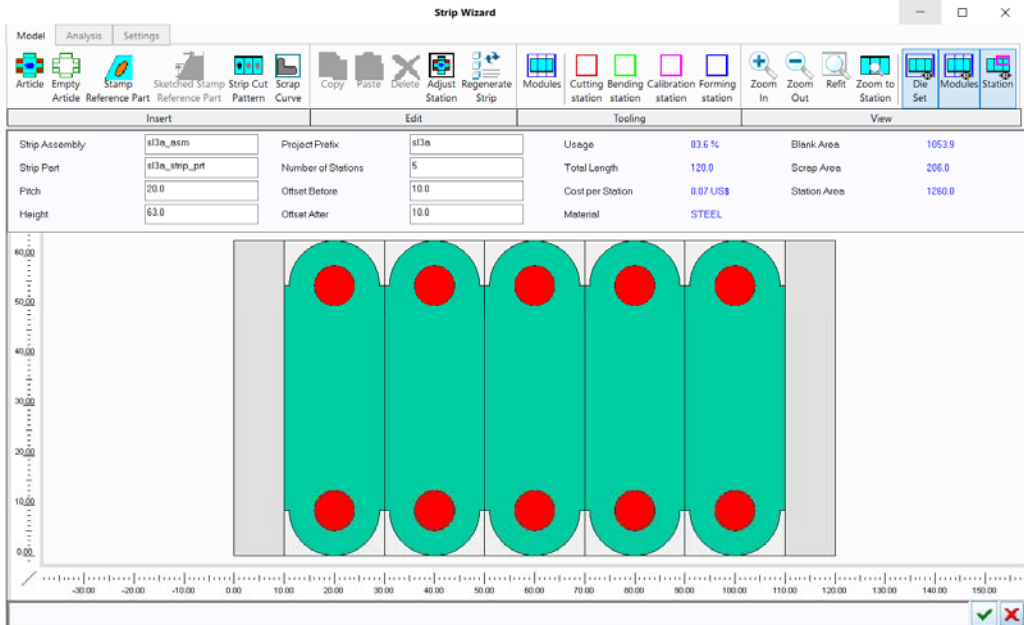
Strip Wizard

Model Analysis Settings

Article Empty Article Stamp Reference Part Sketched Stamp Reference Part Strip Cut Pattern Scrap Curve
Insert

Copy Paste Delete Adjust Station Regenerate Strip
Edit

Modules Cutting station Bending station Calibration station Forming station
Tooling

Zoom In Zoom Out Refit Zoom to Station Die Set Modules Station
View

| | | | | | | | |
|---|---|---|---|---|---|---|---|
| Strip Assembly | sl3a_asm | Project Prefix | sl3a | Usage | 83.6 % | Blank Area | 1053.9 |
| Strip Part | sl3a_strip_prt | Number of Stations | 5 | Total Length | 120.0 | Scrap Area | 206.0 |
| Pitch | 20.0 | Offset Before | 10.0 | Cost per Station | 0.07 US$ | Station Area | 1260.0 |
| Height | 63.0 | Offset After | 10.0 | Material | STEEL | | |

60.00
50.00
40.00
30.00
20.00
10.00
0.00

-30.00 -20.00 -10.00 0.00 10.00 20.00 30.00 40.00 50.00 60.00 70.00 80.00 90.00 100.00 110.00 120.00 130.00 140.00 150.00